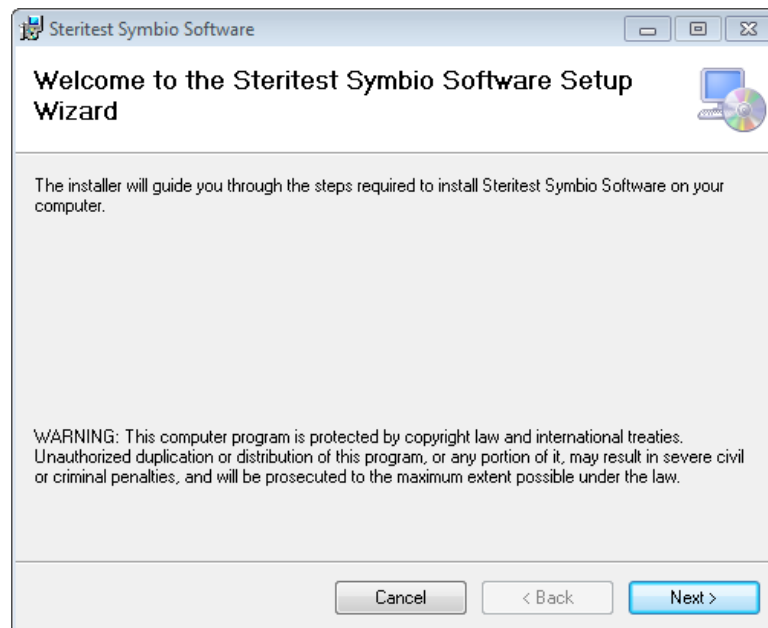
Steritest Symbio Software

Welcome to the Steritest Symbio Software Setup Wizard

The installer will guide you through the steps required to install Steritest Symbio Software on your computer.

WARNING: This computer program is protected by copyright law and international treaties. Unauthorized duplication or distribution of this program, or any portion of it, may result in severe civil or criminal penalties, and will be prosecuted to the maximum extent possible under the law.

Cancel

< Back

Next >